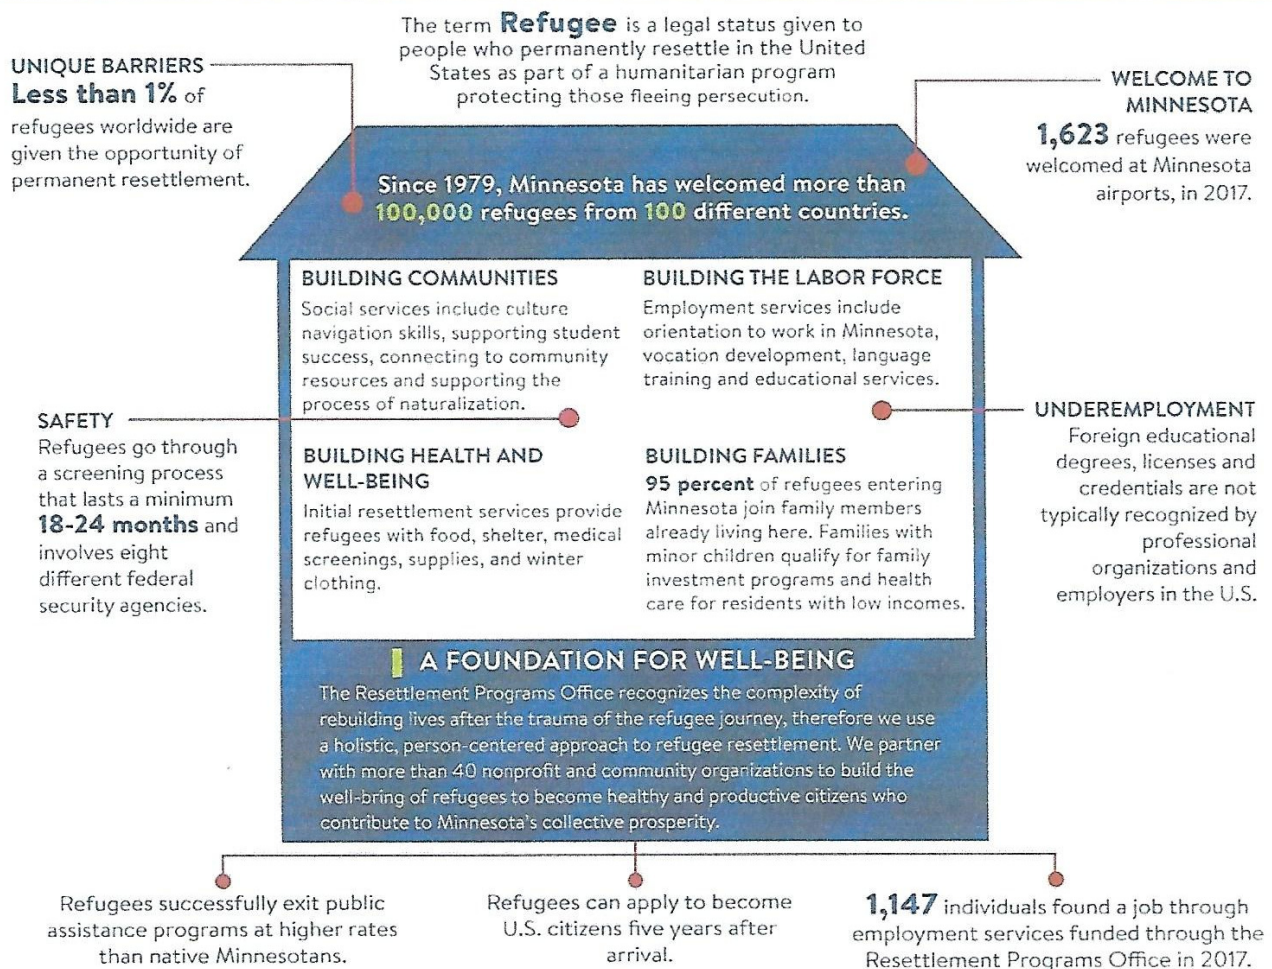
The term **Refugee** is a legal status given to people who permanently resettle in the United States as part of a humanitarian program protecting those fleeing persecution.

UNIQUE BARRIERS
**Less than 1%** of refugees worldwide are given the opportunity of permanent resettlement.

WELCOME TO MINNESOTA
**1,623** refugees were welcomed at Minnesota airports, in 2017.

Since 1979, Minnesota has welcomed more than 100,000 refugees from 100 different countries.

BUILDING COMMUNITIES
Social services include culture navigation skills, supporting student success, connecting to community resources and supporting the process of naturalization.

BUILDING THE LABOR FORCE
Employment services include orientation to work in Minnesota, vocation development, language training and educational services.

SAFETY
Refugees go through a screening process that lasts a minimum **18-24 months** and involves eight different federal security agencies.

UNDEREMPLOYMENT
Foreign educational degrees, licenses and credentials are not typically recognized by professional organizations and employers in the U.S.

BUILDING HEALTH AND WELL-BEING
Initial resettlement services provide refugees with food, shelter, medical screenings, supplies, and winter clothing.

BUILDING FAMILIES
**95 percent** of refugees entering Minnesota join family members already living here. Families with minor children qualify for family investment programs and health care for residents with low incomes.

A FOUNDATION FOR WELL-BEING
The Resettlement Programs Office recognizes the complexity of rebuilding lives after the trauma of the refugee journey, therefore we use a holistic, person-centered approach to refugee resettlement. We partner with more than 40 nonprofit and community organizations to build the well-bring of refugees to become healthy and productive citizens who contribute to Minnesota's collective prosperity.

Refugees successfully exit public assistance programs at higher rates than native Minnesotans.

Refugees can apply to become U.S. citizens five years after arrival.

**1,147** individuals found a job through employment services funded through the Resettlement Programs Office in 2017.